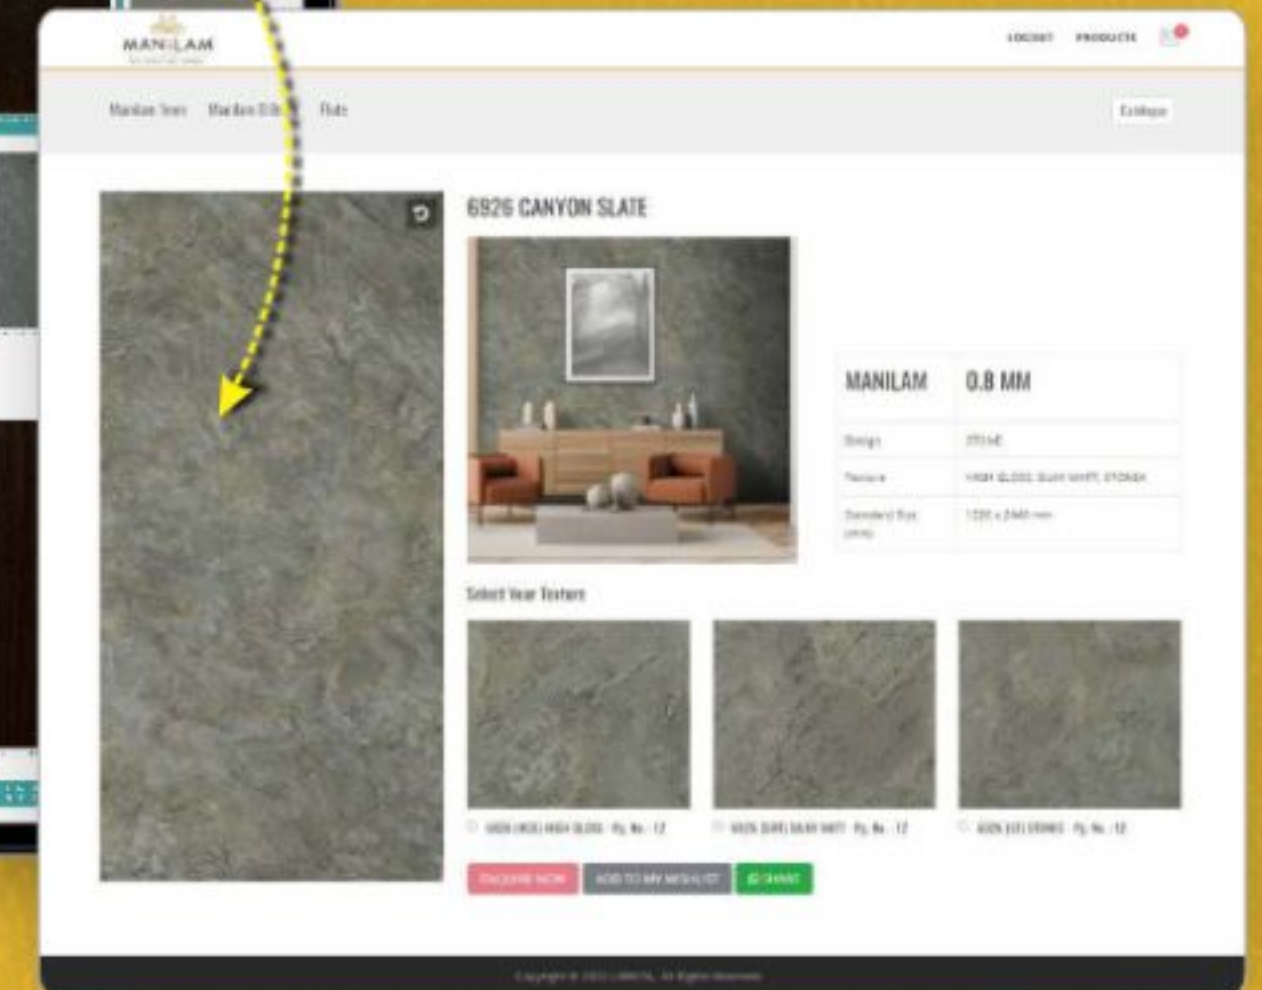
MANILAM

LOGOUT PRODUCTS

Manilam 1mm Manilam 0.8mm Flute

Catalogue

6926 CANYON SLATE

| MANILAM | 0.8 MM |
|---|---|
| Design | STONE |
| Texture | HIGH GLOSS, SUDE MATT, STONEX |
| Standard Size (mm) | 1220 x 2440 mm |

Select Your Texture

6926 (HGS) HIGH GLOSS · Pg. No. - 12

6926 (SDE) SUDE MATT · Pg. No. - 12

6926 (ST) STONEX · Pg. No. - 12

ENQUIRE NOW ADD TO MY WISHLIST SHARE

Copyright © 2023 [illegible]. All Rights Reserved.